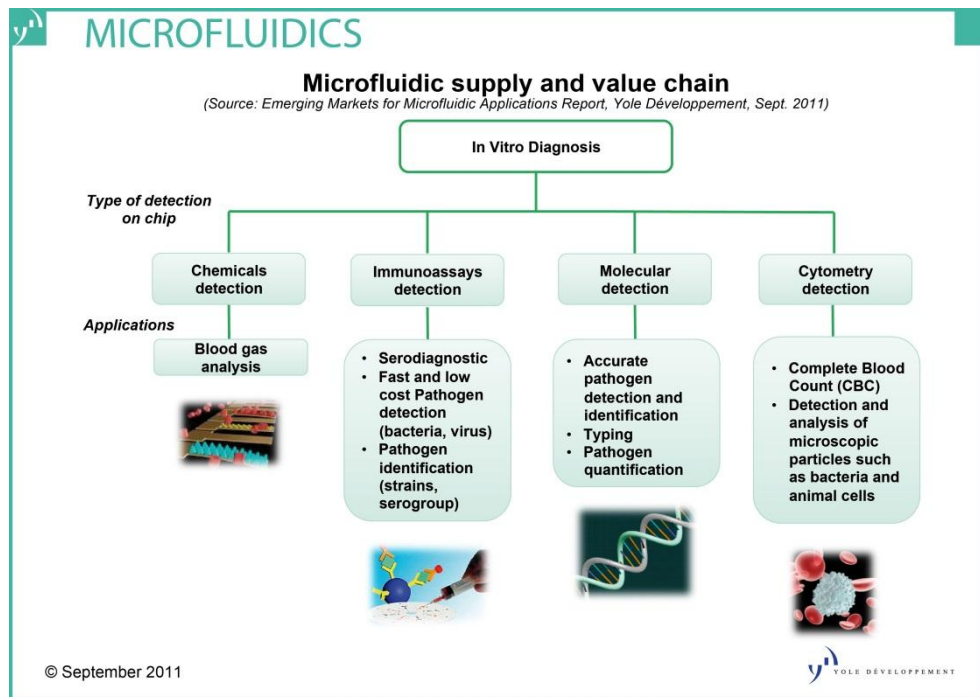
MICROFLUIDICS

Microfluidic supply and value chain

(Source: Emerging Markets for Microfluidic Applications Report, Yole Développement, Sept. 2011)

In Vitro Diagnosis

Type of detection on chip

Chemicals detection

Immunoassays detection

Molecular detection

Cytometry detection

Applications

Blood gas analysis

- Serodiagnostic
- Fast and low cost Pathogen detection (bacteria, virus)
- Pathogen identification (strains, serogroup)

- Accurate pathogen detection and identification
- Typing
- Pathogen quantification

- Complete Blood Count (CBC)
- Detection and analysis of microscopic particles such as bacteria and animal cells

© September 2011

YOLE DÉVELOPPEMENT